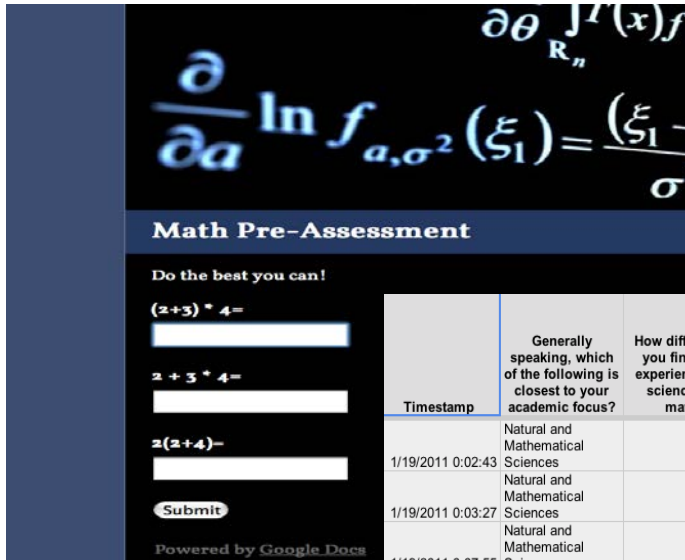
$\partial\theta \int_{\mathbf{R}_n} T(x) f$

$\frac{\partial}{\partial a} \ln f_{a,\sigma^2}(\xi_1) = \frac{(\xi_1 -}{\sigma}$

Math Pre-Assessment

Do the best you can!

(2+3) * 4=

2 + 3 * 4=

2(2+4)=

Submit

Powered by Google Docs

| Timestamp | Generally speaking, which of the following is closest to your academic focus? | How diff you fin experien scienc ma |
|---|---|---|
| 1/19/2011 0:02:43 | Natural and Mathematical Sciences | |
| 1/19/2011 0:03:27 | Natural and Mathematical Sciences | |
| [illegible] | Natural and Mathematical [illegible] | |